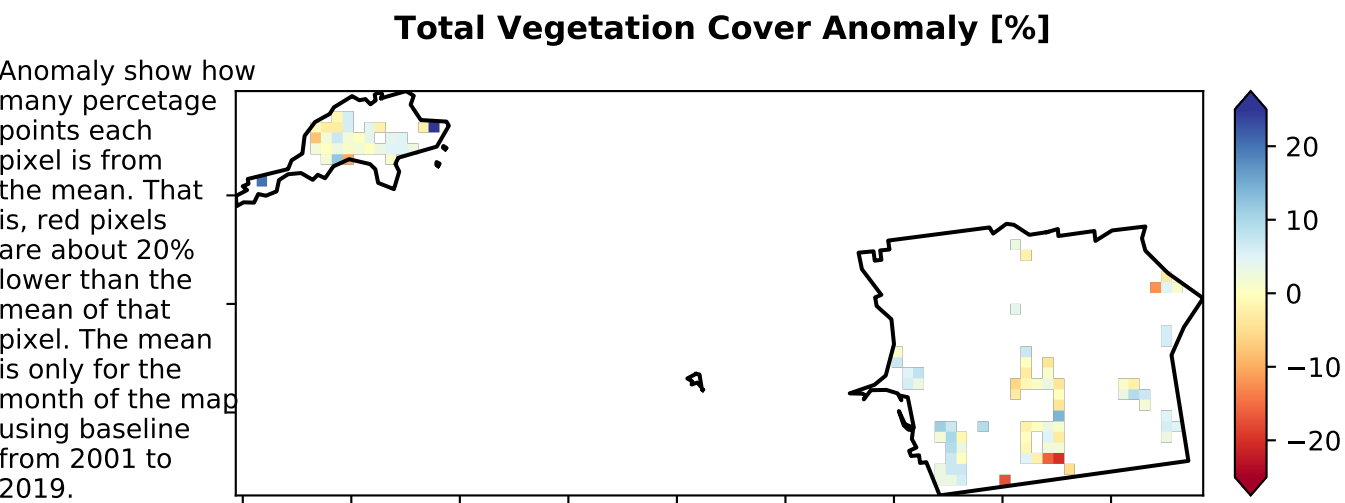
Total Vegetation Cover Anomaly [%]

Anomaly show how many percetage points each pixel is from the mean. That is, red pixels are about 20% lower than the mean of that pixel. The mean is only for the month of the map using baseline from 2001 to 2019.

20
10
0
−10
−20